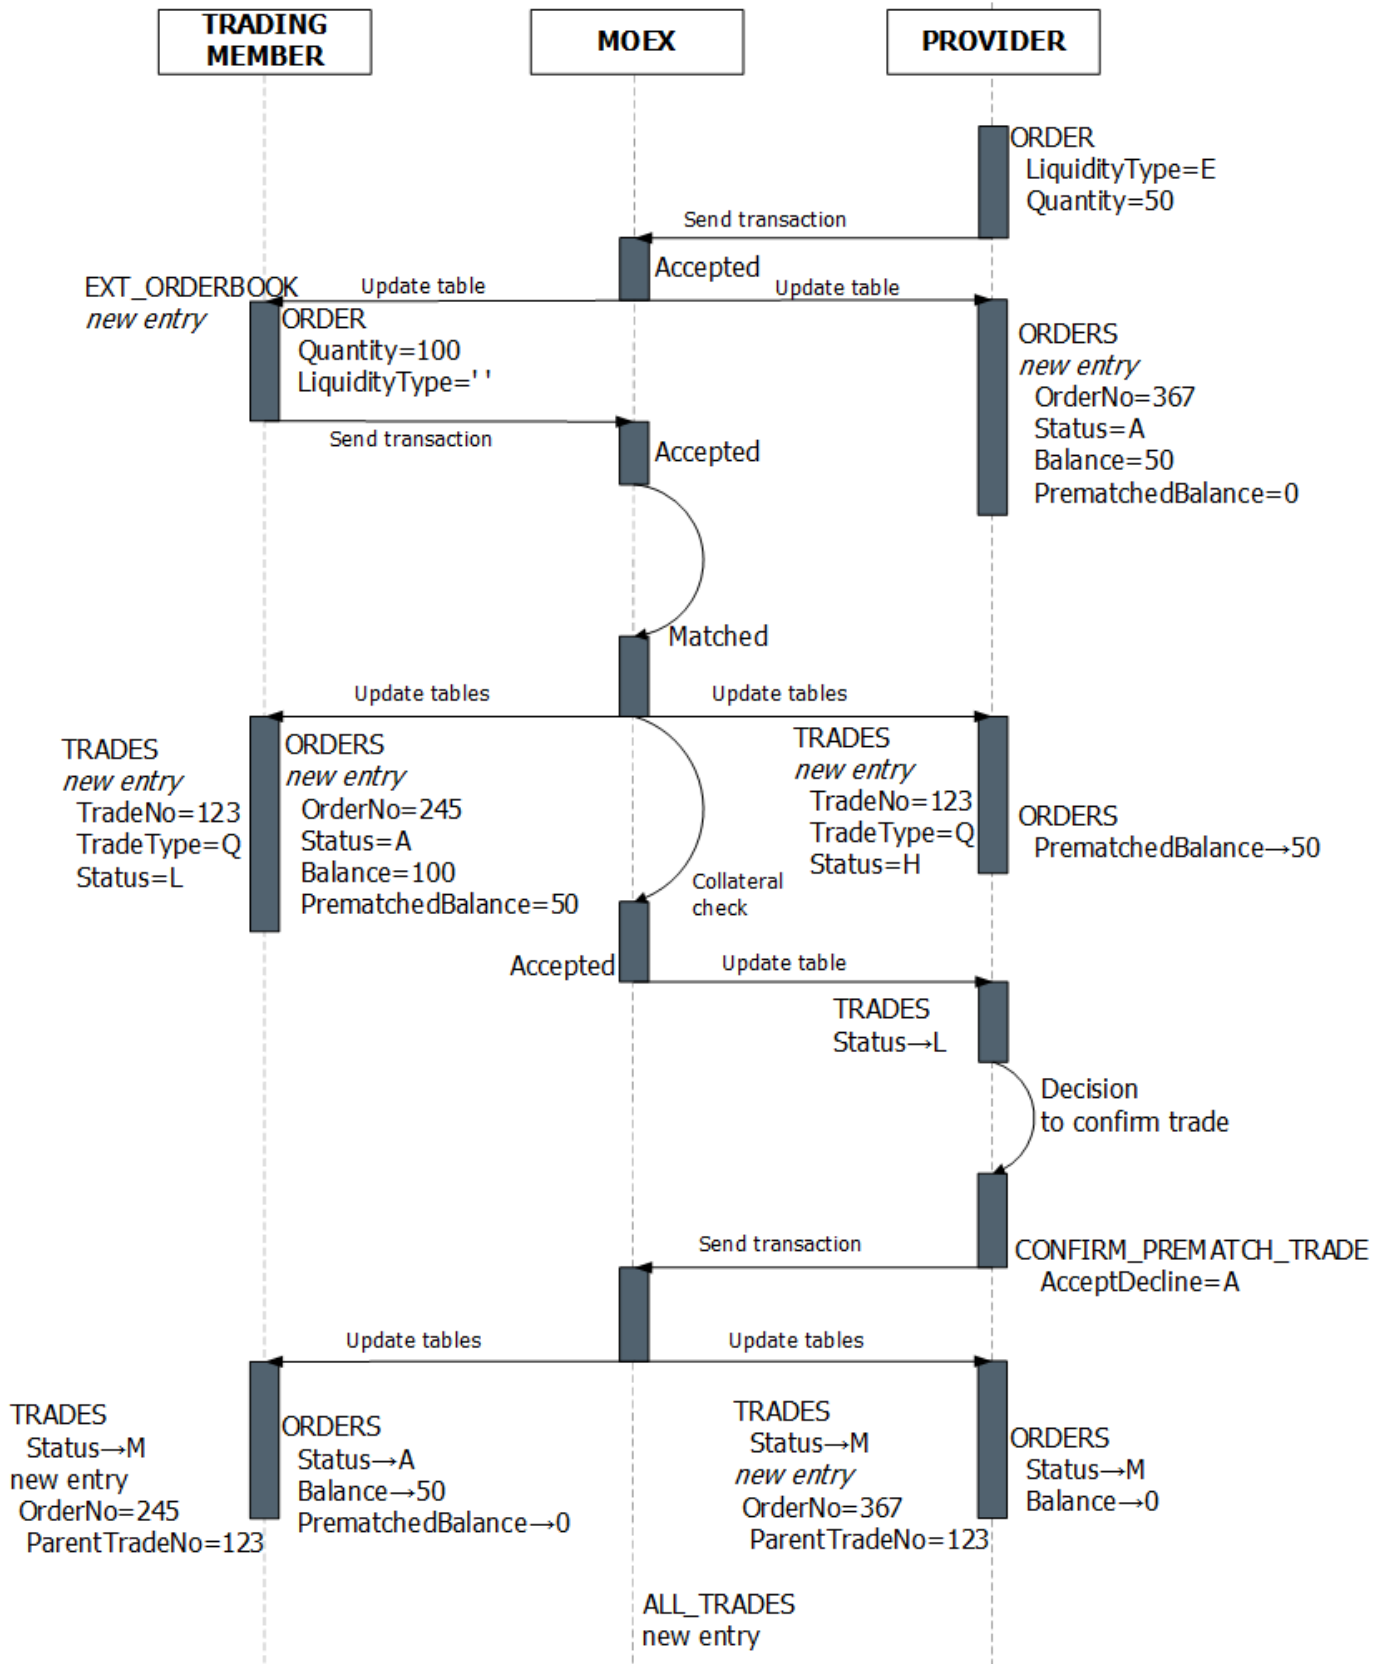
TRADING MEMBER

MOEX

PROVIDER

ORDER
LiquidityType=E
Quantity=50

Send transaction

Accepted

EXT_ORDERBOOK
*new entry*

Update table

Update table

ORDER
Quantity=100
LiquidityType=''

ORDERS
*new entry*
OrderNo=367
Status=A
Balance=50
PrematchedBalance=0

Send transaction

Accepted

Matched

Update tables

Update tables

TRADES
*new entry*
TradeNo=123
TradeType=Q
Status=L

ORDERS
*new entry*
OrderNo=245
Status=A
Balance=100
PrematchedBalance=50

TRADES
*new entry*
TradeNo=123
TradeType=Q
Status=H

ORDERS
PrematchedBalance→50

Collateral check

Accepted

Update table

TRADES
Status→L

Decision
to confirm trade

Send transaction

CONFIRM_PREMATCH_TRADE
AcceptDecline=A

Update tables

Update tables

TRADES
Status→M
new entry
OrderNo=245
ParentTradeNo=123

ORDERS
Status→A
Balance→50
PrematchedBalance→0

TRADES
Status→M
*new entry*
OrderNo=367
ParentTradeNo=123

ORDERS
Status→M
Balance→0

ALL_TRADES
new entry